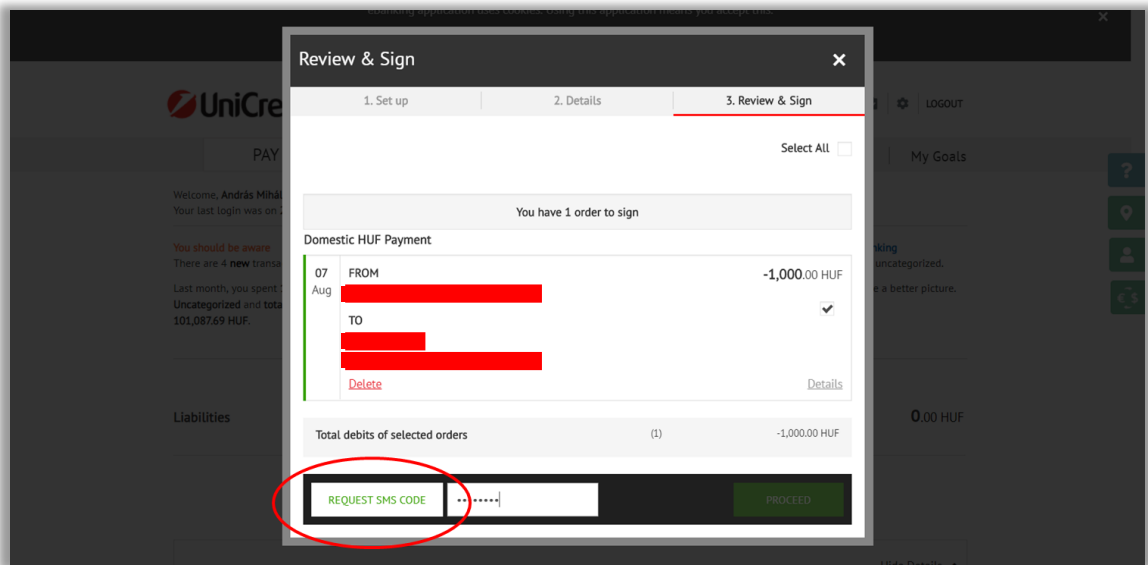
eBanking application uses cookies. Using this application means you accept this.

UniCre

LOGOUT

PAY

My Goals

Welcome, András Mihál
Your last login was on

You should be aware
There are 4 new transa

Last month, you spent
Uncategorized and tota
101,087.69 HUF.

nking
uncategorized.

e a better picture.

Liabilities

0.00 HUF

Review & Sign

1. Set up
2. Details
3. Review & Sign

Select All

You have 1 order to sign

Domestic HUF Payment

07
Aug

FROM

TO

-1,000.00 HUF

Delete

Details

Total debits of selected orders
(1)
-1,000.00 HUF

REQUEST SMS CODE

PROCEED

Hide Details